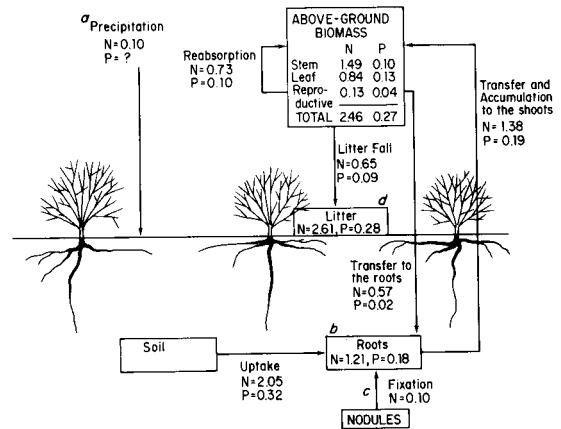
$^a$Precipitation
N=0.10
P= ?

ABOVE-GROUND BIOMASS

| | N | P |
|---|---|---|
| Stem | 1.49 | 0.10 |
| Leaf | 0.84 | 0.13 |
| Reproductive | 0.13 | 0.04 |
| TOTAL | 2.46 | 0.27 |

Reabsorption
N=0.73
P=0.10

Transfer and Accumulation to the shoots
N= 1.38
P= 0.19

Litter Fall
N=0.65
P=0.09

$d$
Litter
N=2.61, P=0.28

Transfer to the roots
N=0.57
P=0.02

Soil

$b$
Roots
N=1.21, P=0.18

Uptake
N=2.05
P=0.32

$c$
Fixation
N=0.10

NODULES